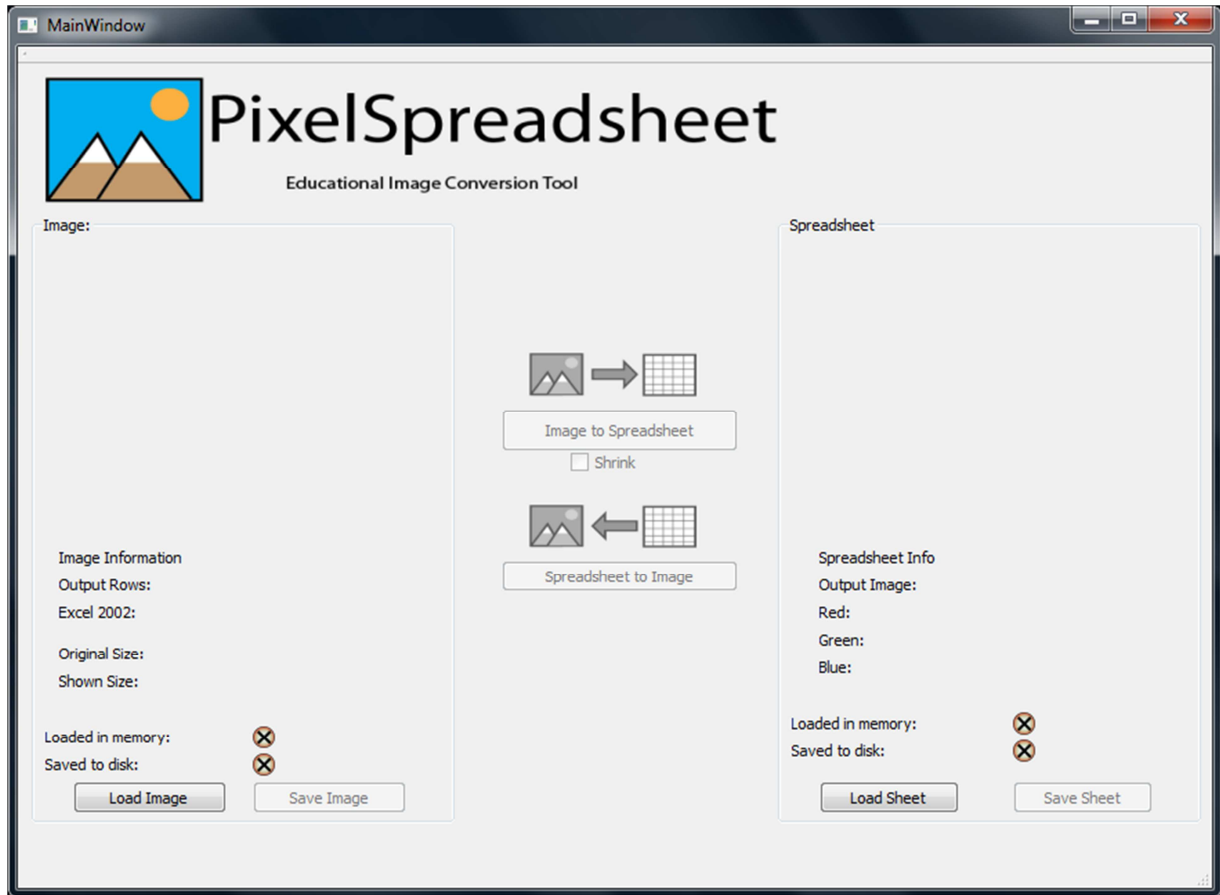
MainWindow

PixelSpreadsheet

Educational Image Conversion Tool

Image:

Image Information
Output Rows:
Excel 2002:

Original Size:
Shown Size:

Loaded in memory:
Saved to disk:

Load Image
Save Image

Image to Spreadsheet
Shrink

Spreadsheet to Image

Spreadsheet

Spreadsheet Info
Output Image:
Red:
Green:
Blue:

Loaded in memory:
Saved to disk:

Load Sheet
Save Sheet